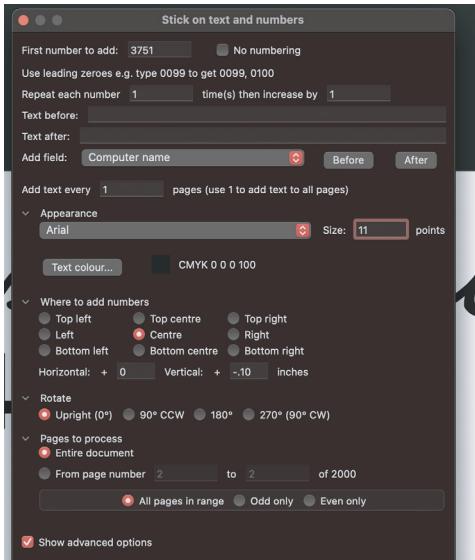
Stick on text and numbers

First number to add: 3751
No numbering

Use leading zeroes e.g. type 0099 to get 0099, 0100

Repeat each number 1 time(s) then increase by 1

Text before:

Text after:

Add field: Computer name
Before
After

Add text every 1 pages (use 1 to add text to all pages)

Appearance

Arial
Size: 11 points

Text colour...
CMYK 0 0 0 100

Where to add numbers

Top left
Top centre
Top right
Left
Centre
Right
Bottom left
Bottom centre
Bottom right

Horizontal: + 0 Vertical: + -.10 inches

Rotate

Upright (0°)
90° CCW
180°
270° (90° CW)

Pages to process

Entire document

From page number 2 to 2 of 2000

All pages in range
Odd only
Even only

Show advanced options